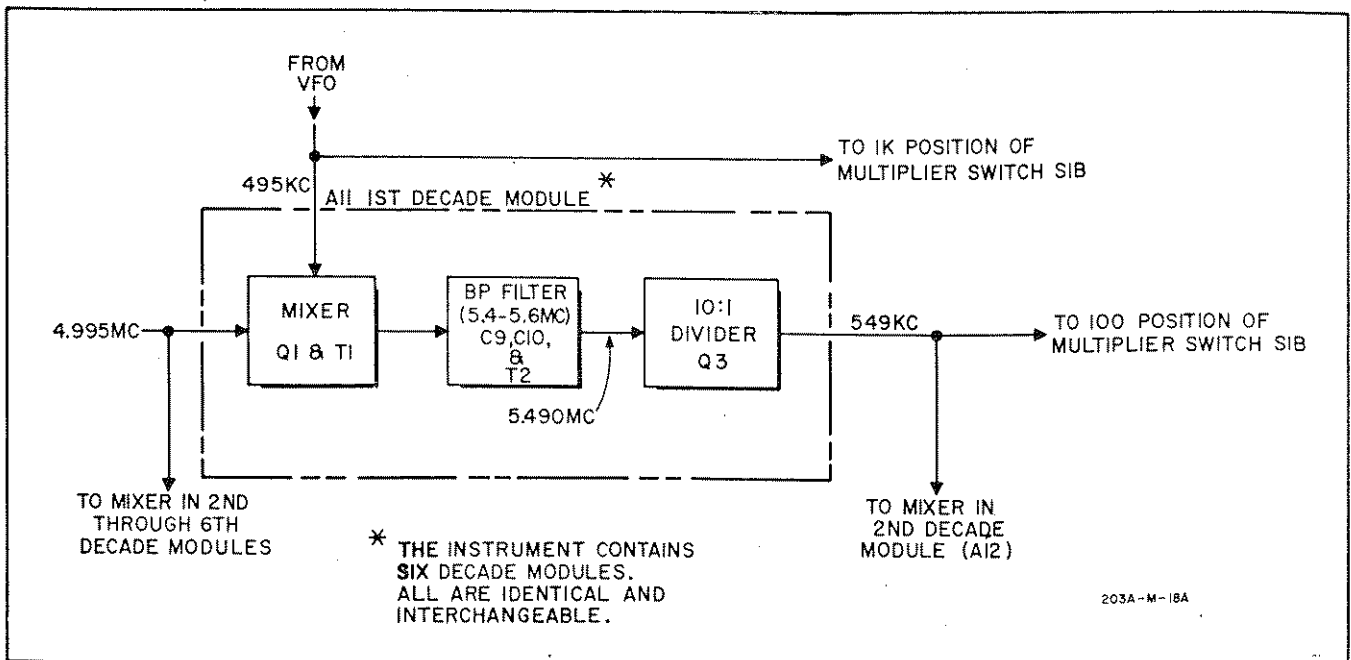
FROM VFO

TO IK POSITION OF MULTIPLIER SWITCH SIB

495KC

AII IST DECADE MODULE *

4.995MC

MIXER

QI & TI

BP FILTER (5.4-5.6MC) C9, CIO, & T2

5.490MC

IO:I DIVIDER Q3

549KC

TO 100 POSITION OF MULTIPLIER SWITCH SIB

TO MIXER IN 2ND THROUGH 6TH DECADE MODULES

* THE INSTRUMENT CONTAINS SIX DECADE MODULES. ALL ARE IDENTICAL AND INTERCHANGEABLE.

TO MIXER IN 2ND DECADE MODULE (AI2)

203A-M-18A